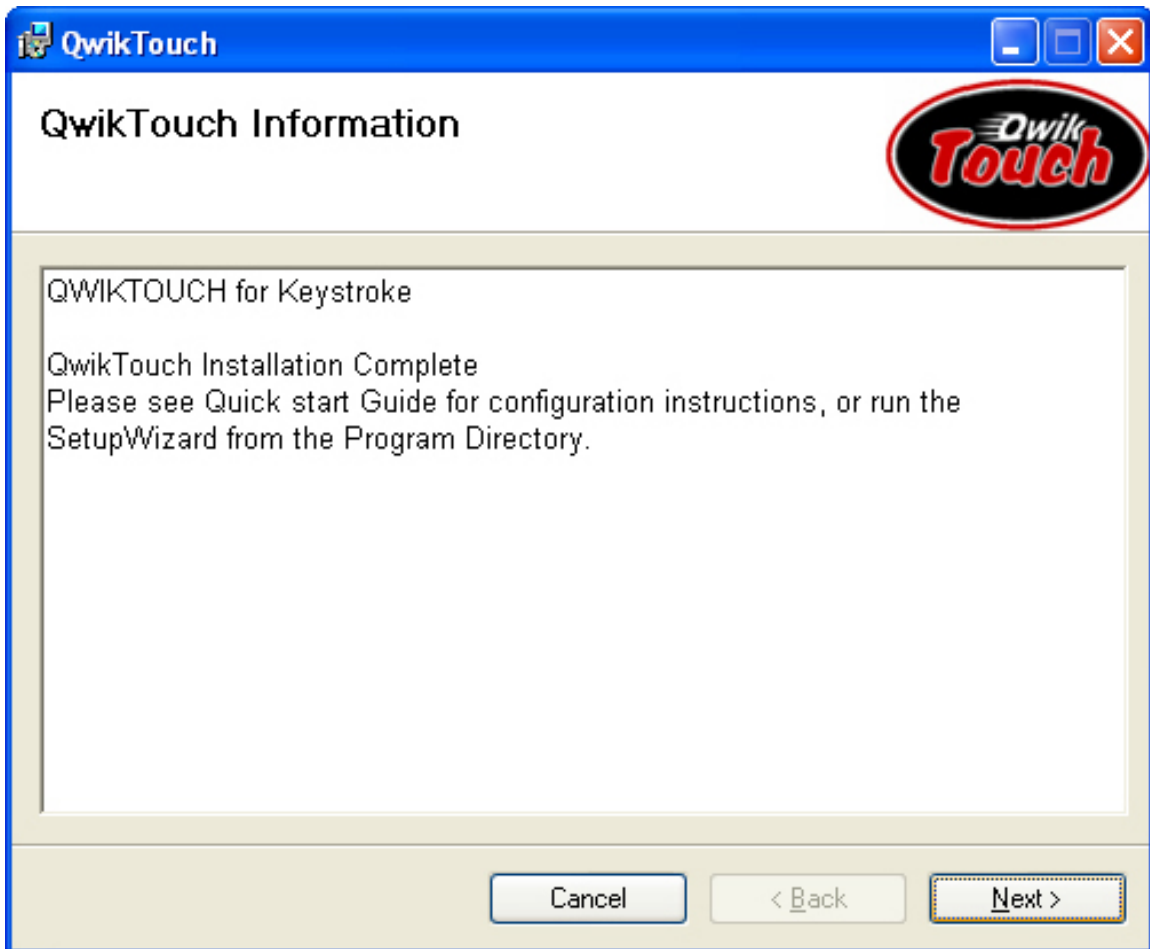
QwikTouch

QwikTouch Information

Qwik Touch

QWIKTOUCH for Keystroke

QwikTouch Installation Complete
Please see Quick start Guide for configuration instructions, or run the SetupWizard from the Program Directory.

Cancel

< Back

Next >